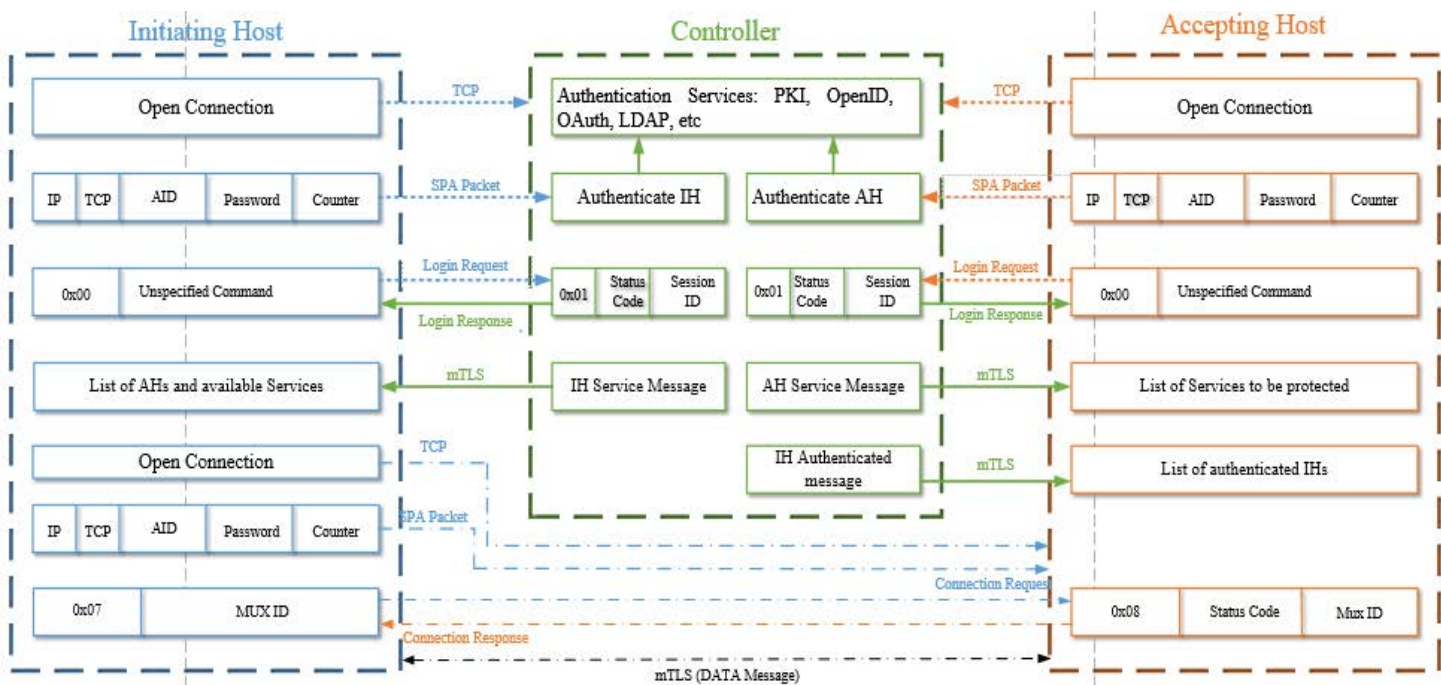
Initiating Host

Controller

Accepting Host

Open Connection

TCP

Authentication Services: PKI, OpenID, OAuth, LDAP, etc

TCP

Open Connection

| IP | TCP | AID | Password | Counter |
|---|---|---|---|---|

SPA Packet

Authenticate IH

Authenticate AH

SPA Packet

| IP | TCP | AID | Password | Counter |
|---|---|---|---|---|

| 0x00 | Unspecified Command |
|---|---|

Login Request

| 0x01 | Status Code | Session ID |
|---|---|---|

| 0x01 | Status Code | Session ID |
|---|---|---|

Login Request

| 0x00 | Unspecified Command |
|---|---|

Login Response

Login Response

List of AHs and available Services

mTLS

IH Service Message

AH Service Message

mTLS

List of Services to be protected

Open Connection

TCP

IH Authenticated message

mTLS

List of authenticated IHs

| IP | TCP | AID | Password | Counter |
|---|---|---|---|---|

SPA Packet

| 0x07 | MUX ID |
|---|---|

Connection Reques

| 0x08 | Status Code | Mux ID |
|---|---|---|

Connection Response

mTLS (DATA Message)